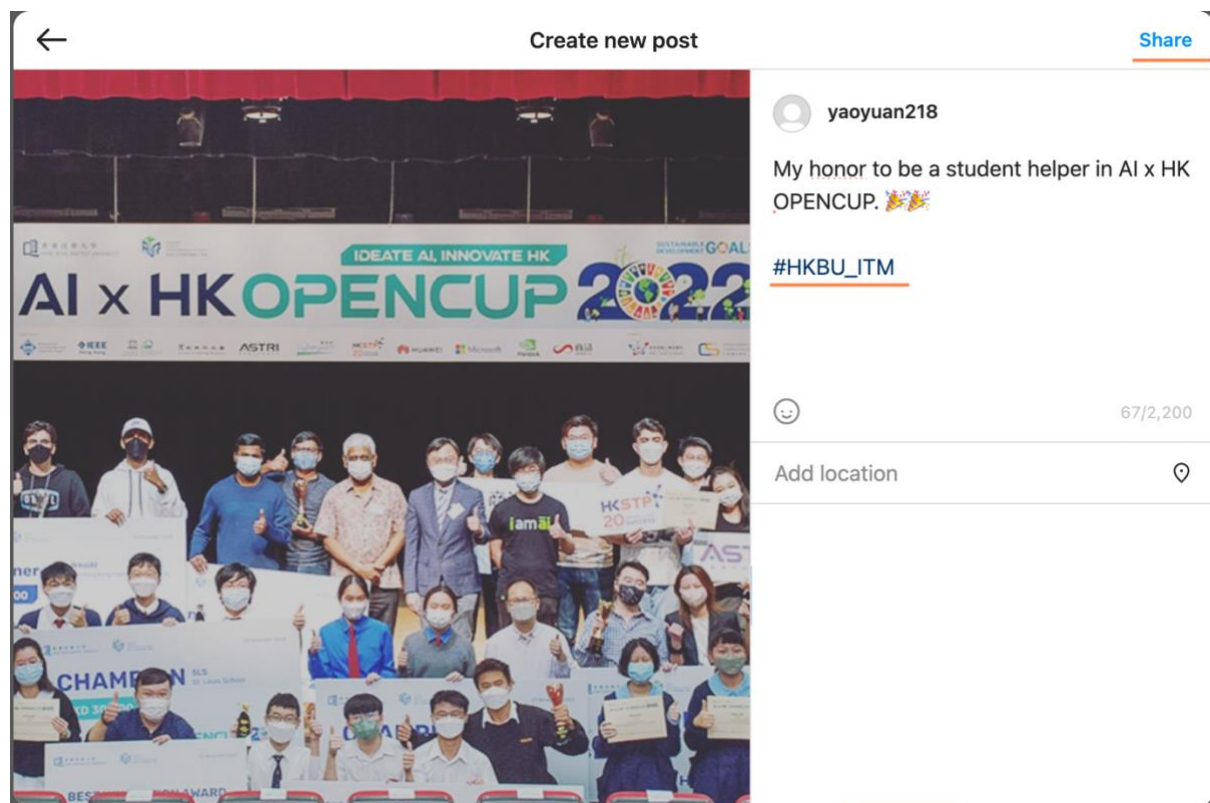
Create new post

Share

IDEATE AI, INNOVATE HK

SUSTAINABLE DEVELOPMENT GOALS

AI x HK OPENCUP 2022

IEEE

ASTRI

HUAWEI

Microsoft

iamai

HKSTP 20

CHAMP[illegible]N

SLS

St. Louis School

BEST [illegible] AWARD

yaoyuan218

My honor to be a student helper in AI x HK OPENCUP. 🎉🎉

#HKBU_ITM

67/2,200

Add location